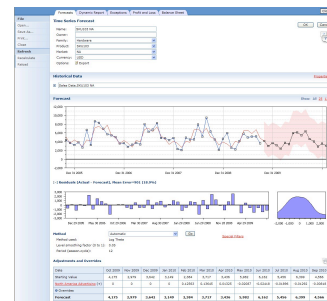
File
Open...
Save As...
Print...
Close
Refresh
Recalculate
Reload

Forecast | Dynamic Report | Exceptions | Profit and Loss | Balance Sheet

Time Series Forecast

Name: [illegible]
Entity: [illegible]
Product: Hardware
Market: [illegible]
Currency: USD
Options: Export

OK Cancel

Historical Data

Forecast

Residuals (Actual - Forecast), Mean Error: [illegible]

Method: Automatic
Method used: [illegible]

Adjustments and Overrides

| Date | Oct 2009 | Nov 2009 | Dec 2009 | Jan 2010 | Feb 2010 | Mar 2010 | Apr 2010 | May 2010 | Jun 2010 | Jul 2010 | Aug 2010 | Sep 2010 |
|---|---|---|---|---|---|---|---|---|---|---|---|---|
| Starting Values | 4,175 | 2,575 | 3,643 | 3,140 | 2,384 | 3,717 | 3,499 | 5,092 | 4,162 | 5,456 | 4,395 | 4,588 |
| Forecast | 4,175 | 2,575 | 2,643 | 3,140 | 2,384 | 3,717 | 3,499 | 5,092 | 4,162 | 5,456 | 4,395 | 4,588 |